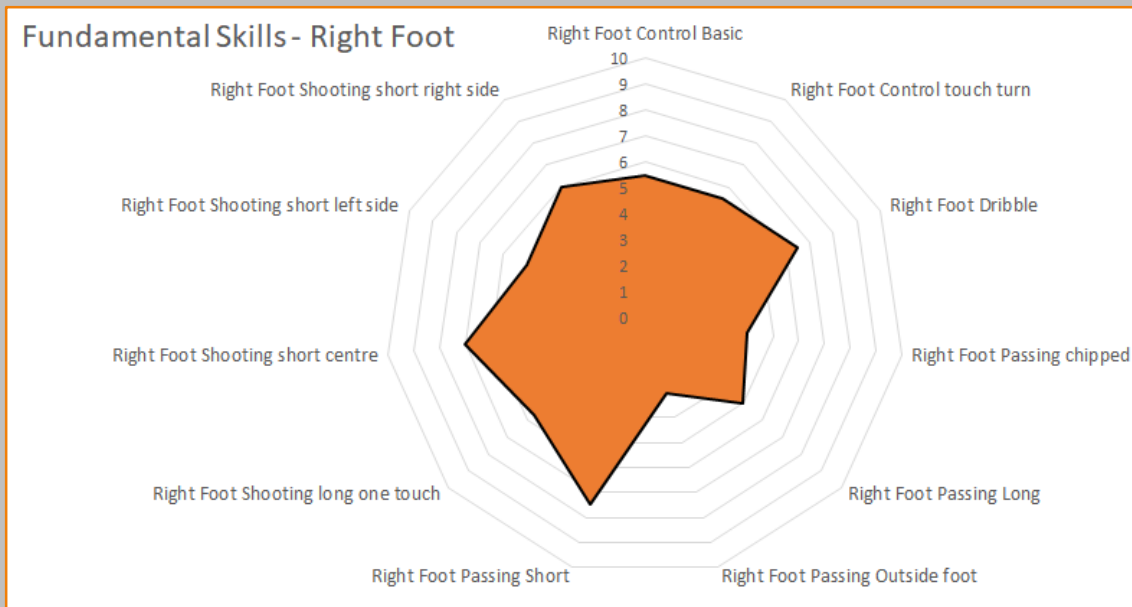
Fundamental Skills - Right Foot

Right Foot Control Basic
10
9
8
7
6
5
4
3
2
1
0

Right Foot Control touch turn
Right Foot Dribble
Right Foot Passing chipped
Right Foot Passing Long
Right Foot Passing Outside foot
Right Foot Passing Short
Right Foot Shooting long one touch
Right Foot Shooting short centre
Right Foot Shooting short left side
Right Foot Shooting short right side